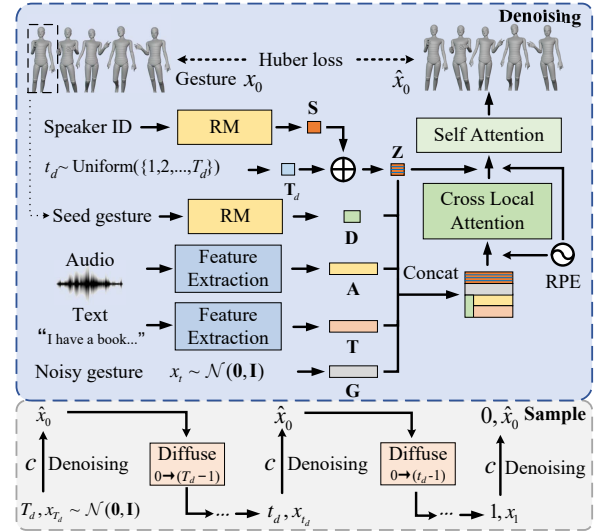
Denoising

Huber loss

Gesture $x_0$

$\hat{x}_0$

Speaker ID

RM

S

Self Attention

$t_d \sim$ Uniform($\{1,2,...,T_d\}$)

$\mathbf{T}_d$

Z

Seed gesture

RM

D

Cross Local Attention

Audio

Feature Extraction

A

Concat

RPE

Text

"I have a book..."

Feature Extraction

T

Noisy gesture

$x_t \sim \mathcal{N}(\mathbf{0},\mathbf{I})$

G

$\hat{x}_0$

$c$ Denoising

Diffuse $0 \rightarrow (T_d - 1)$

$T_d, x_{T_d} \sim \mathcal{N}(\mathbf{0},\mathbf{I})$

$\hat{x}_0$

$c$ Denoising

$t_d, x_{t_d}$

Diffuse $0 \rightarrow (t_d - 1)$

$0, \hat{x}_0$

Sample

$c$ Denoising

$1, x_1$